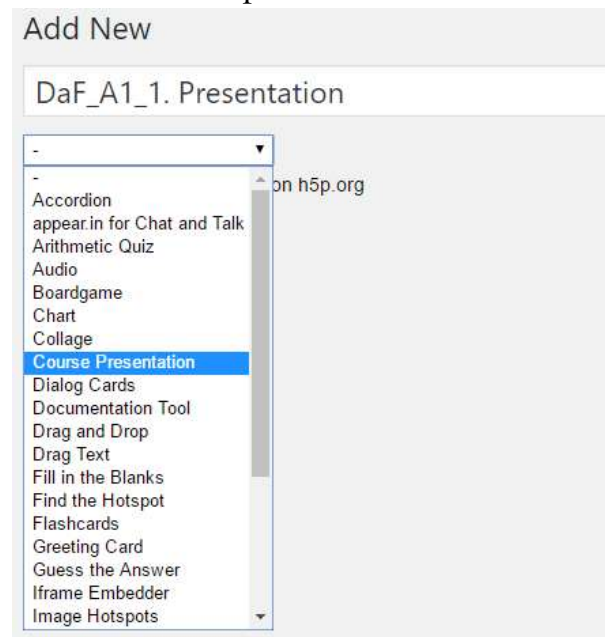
Add New

DaF_A1_1. Presentation

-

-
Accordion
appear.in for Chat and Talk
Arithmetic Quiz
Audio
Boardgame
Chart
Collage
Course Presentation
Dialog Cards
Documentation Tool
Drag and Drop
Drag Text
Fill in the Blanks
Find the Hotspot
Flashcards
Greeting Card
Guess the Answer
Iframe Embedder
Image Hotspots

on h5p.org